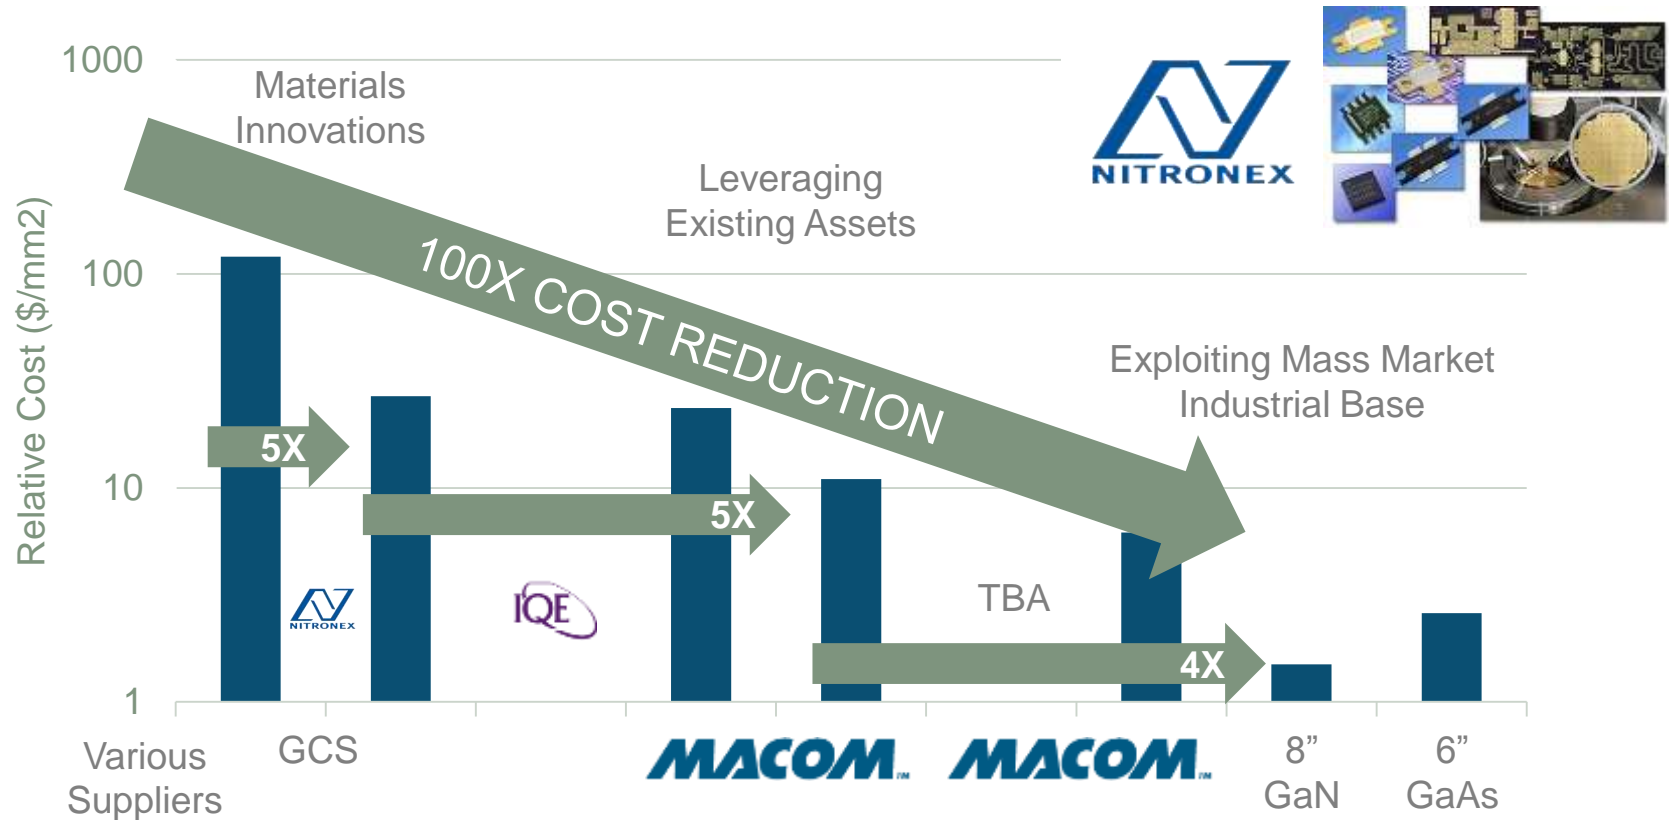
1000

100

10

1

Relative Cost ($/mm2)

Materials Innovations

Leveraging Existing Assets

Exploiting Mass Market Industrial Base

NITRONEX

100X COST REDUCTION

5X

5X

4X

NITRONEX

IQE

TBA

Various Suppliers

GCS

MACOM

MACOM

8” GaN

6” GaAs